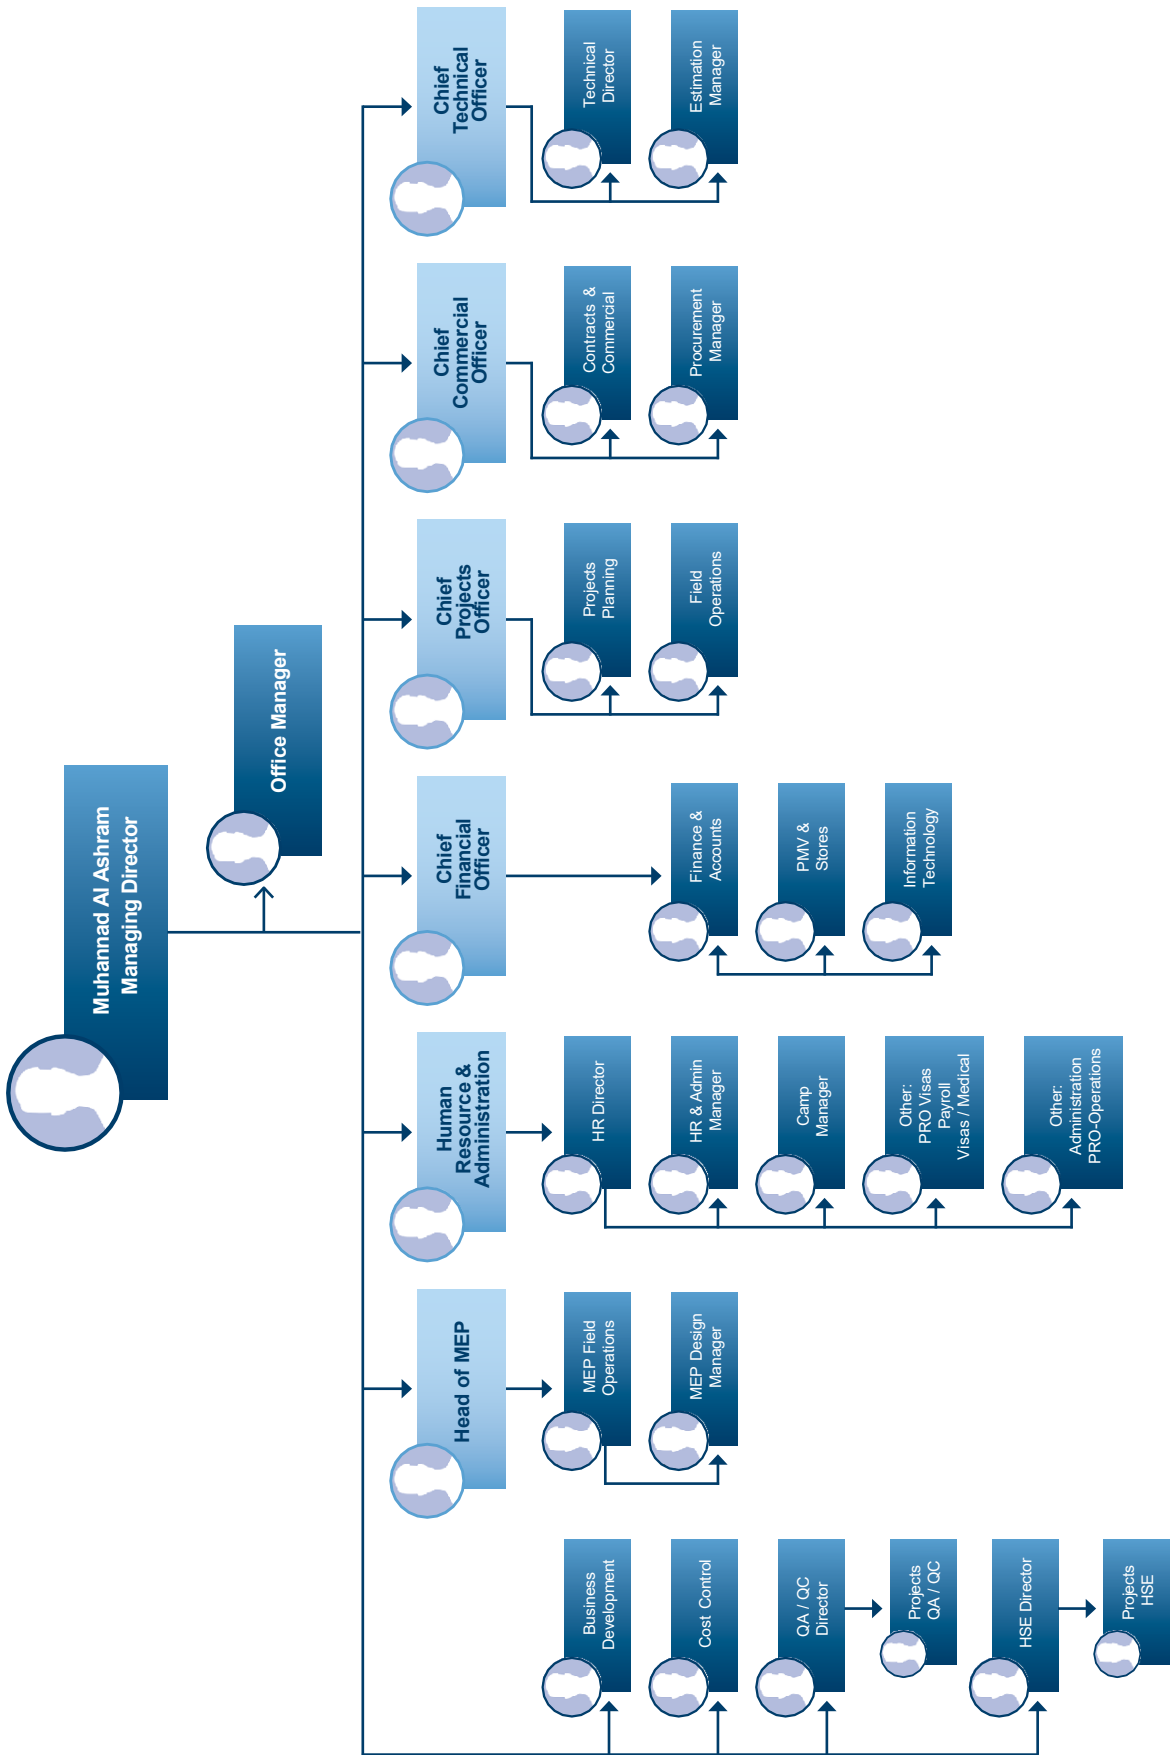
Muhannad Al Ashram
Managing Director

Office Manager

Chief Technical Officer

Technical Director

Estimation Manager

Chief Commercial Officer

Contracts & Commercial

Procurement Manager

Chief Projects Officer

Projects Planning

Field Operations

Chief Financial Officer

Finance & Accounts

PMV & Stores

Information Technology

Human Resource & Administration

HR Director

HR & Admin Manager

Camp Manager

Other: PRO Visas Payroll Visas / Medical

Other: Administration PRO-Operations

Head of MEP

MEP Field Operations

MEP Design Manager

Business Development

Cost Control

QA / QC Director

Projects QA / QC

HSE Director

Projects HSE